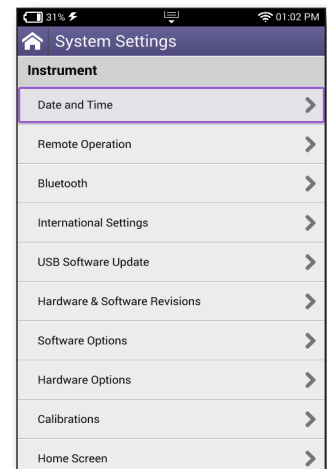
31%

01:02 PM

System Settings

Instrument

Date and Time

Remote Operation

Bluetooth

International Settings

USB Software Update

Hardware & Software Revisions

Software Options

Hardware Options

Calibrations

Home Screen